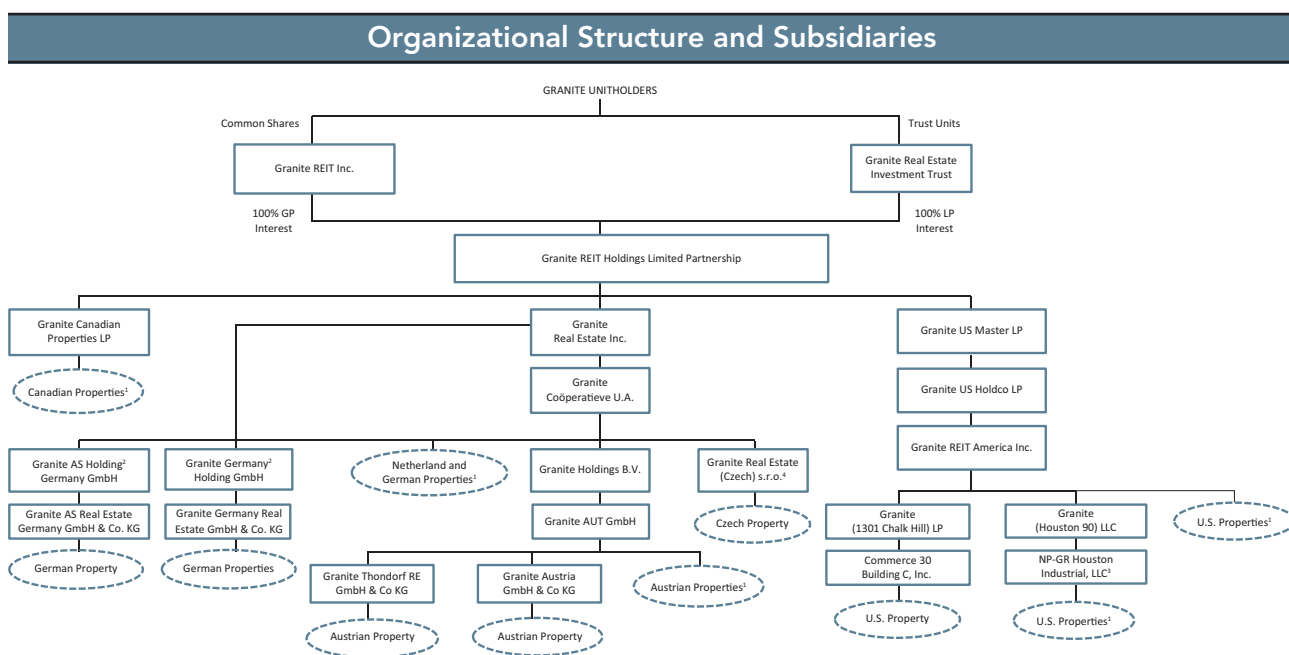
Organizational Structure and Subsidiaries

GRANITE UNITHOLDERS

Common Shares

Trust Units

Granite REIT Inc.

Granite Real Estate Investment Trust

100% GP Interest

100% LP Interest

Granite REIT Holdings Limited Partnership

Granite Canadian Properties LP

Canadian Properties$^1$

Granite Real Estate Inc.

Granite Coöperatieve U.A.

Granite US Master LP

Granite US Holdco LP

Granite REIT America Inc.

Granite AS Holding$^2$ Germany GmbH

Granite AS Real Estate Germany GmbH & Co. KG

German Property

Granite Germany$^2$ Holding GmbH

Granite Germany Real Estate GmbH & Co. KG

German Properties

Netherland and German Properties$^1$

Granite Holdings B.V.

Granite AUT GmbH

Granite Real Estate (Czech) s.r.o.$^4$

Czech Property

Granite Thondorf RE GmbH & Co KG

Austrian Property

Granite Austria GmbH & Co KG

Austrian Property

Austrian Properties$^1$

Granite (1301 Chalk Hill) LP

Commerce 30 Building C, Inc.

U.S. Property

Granite (Houston 90) LLC

NP-GR Houston Industrial, LLC$^3$

U.S. Properties$^1$

U.S. Properties$^1$